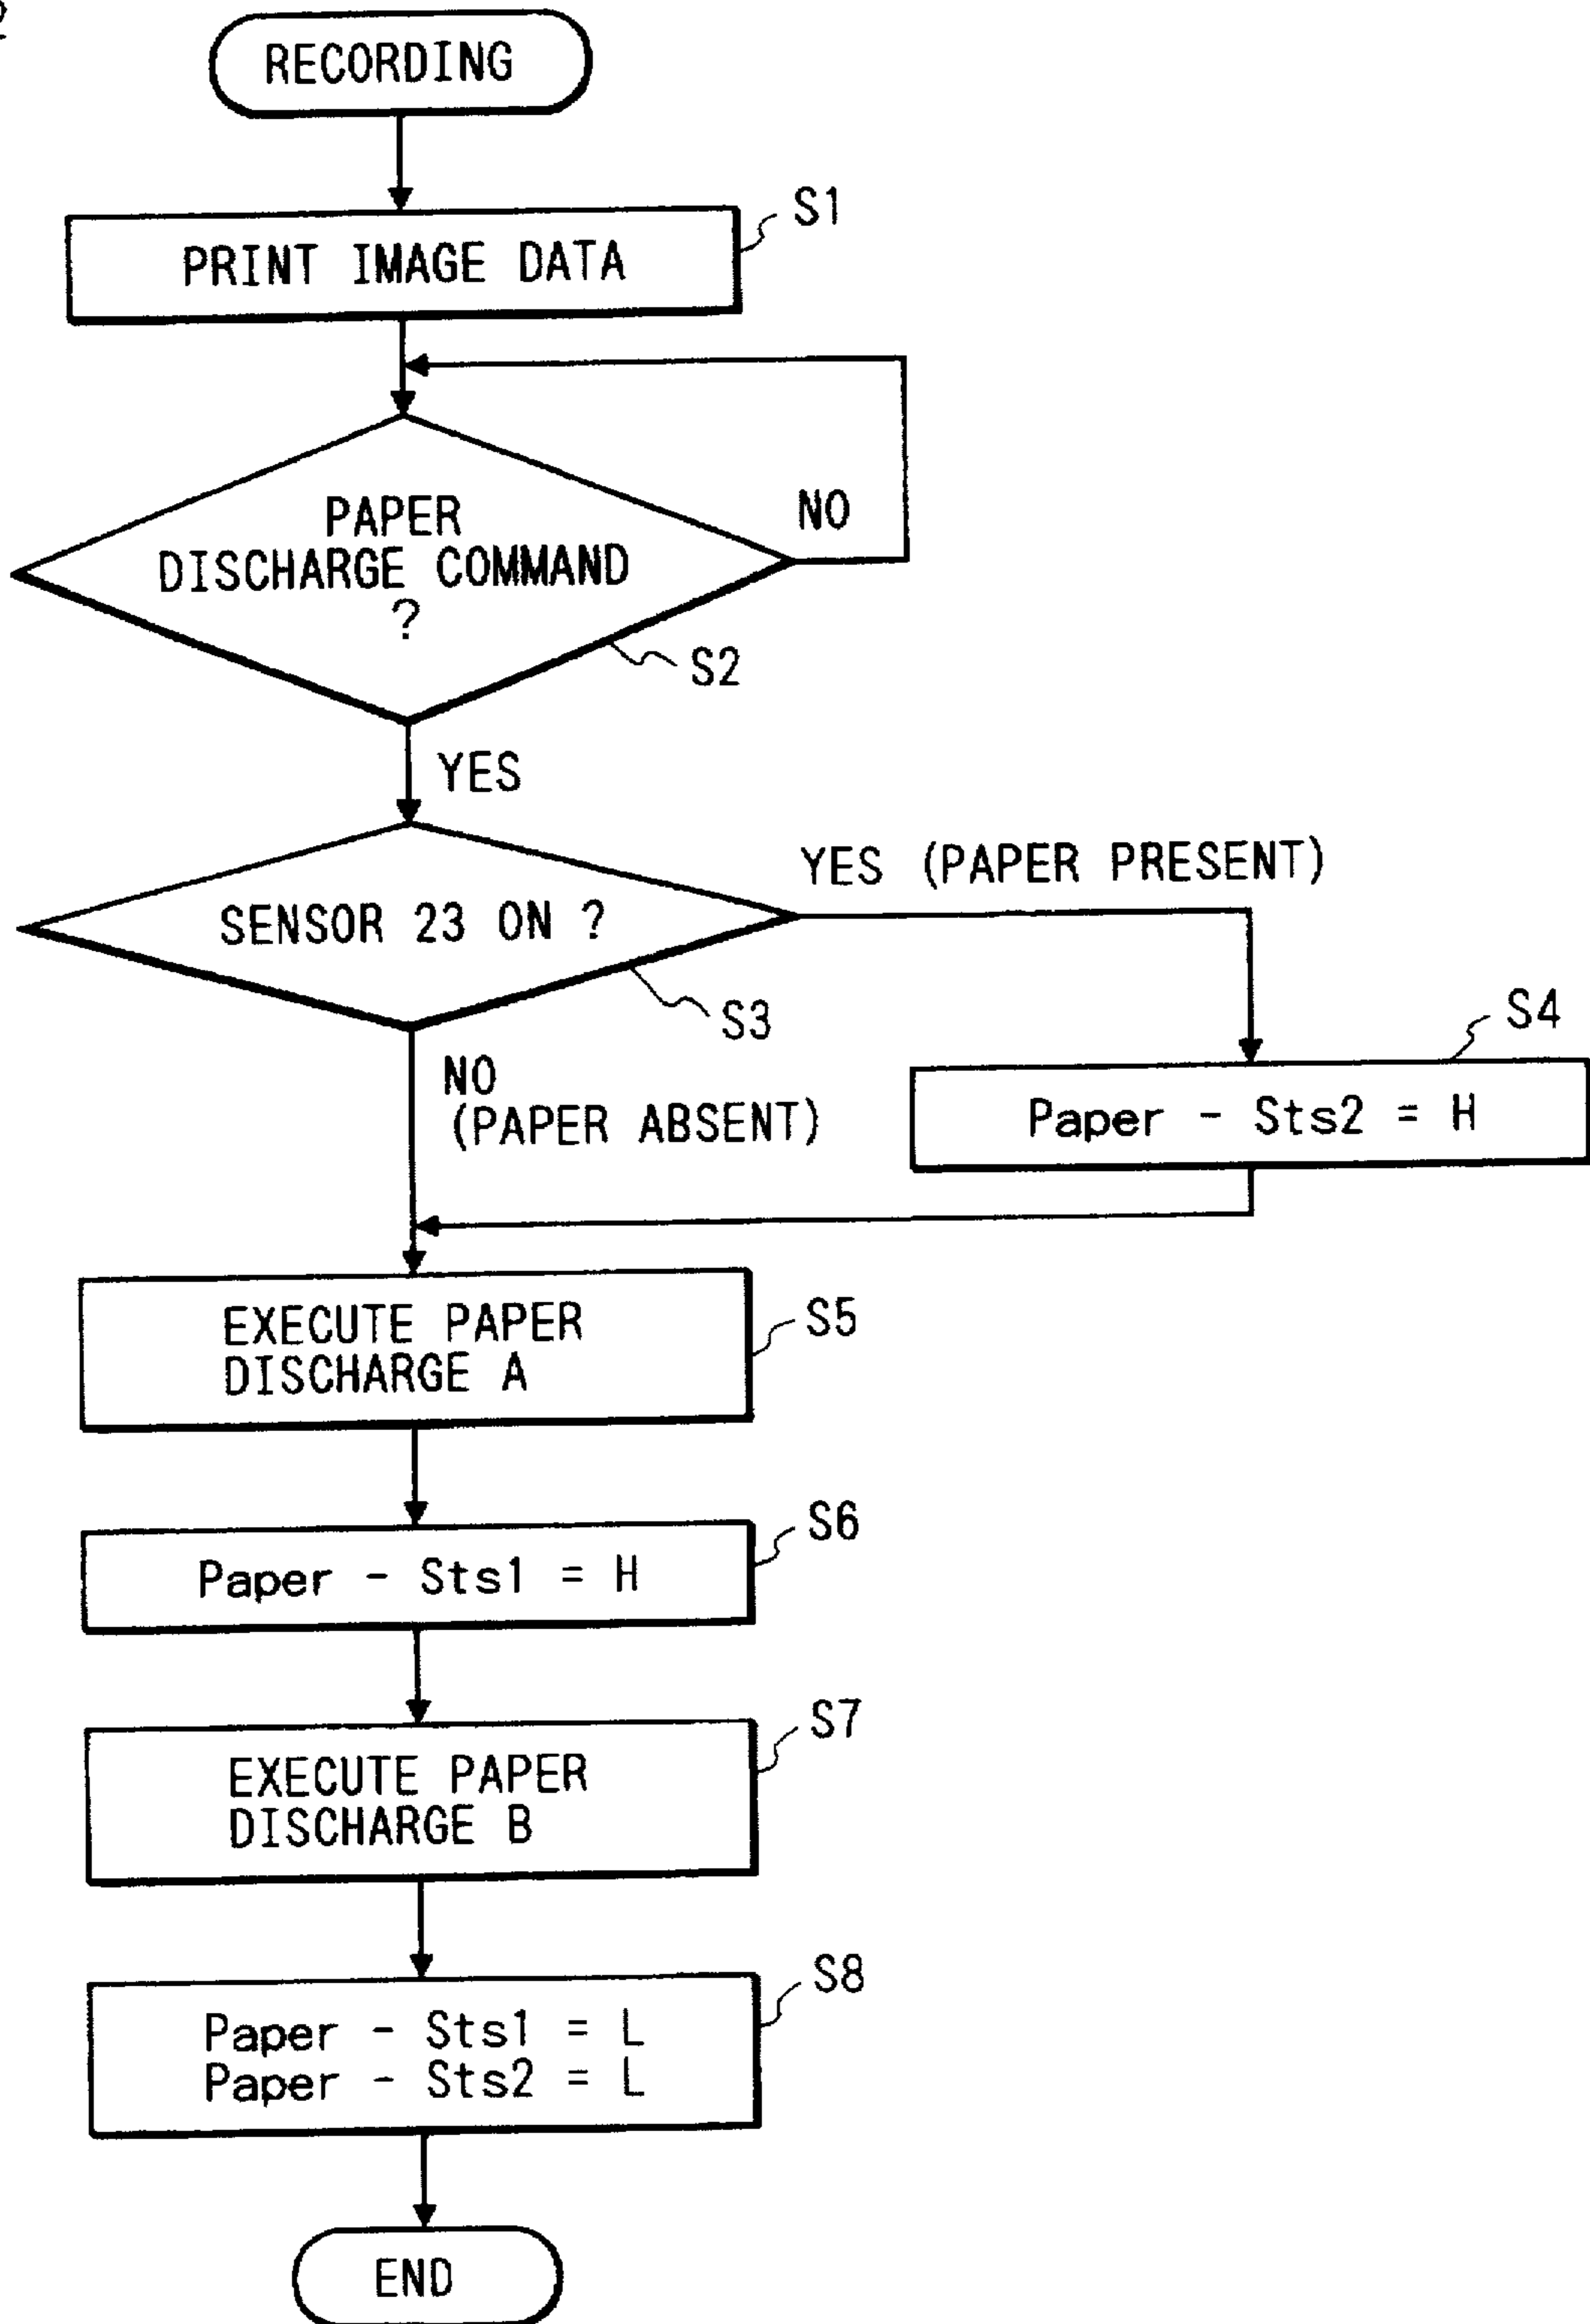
RECORDING

S1

PRINT IMAGE DATA

PAPER DISCHARGE COMMAND ?

NO

S2

YES

SENSOR 23 ON ?

YES (PAPER PRESENT)

S3

NO (PAPER ABSENT)

S4

Paper - Sts2 = H

EXECUTE PAPER DISCHARGE A

S5

Paper - Sts1 = H

S6

EXECUTE PAPER DISCHARGE B

S7

Paper - Sts1 = L
Paper - Sts2 = L

S8

END